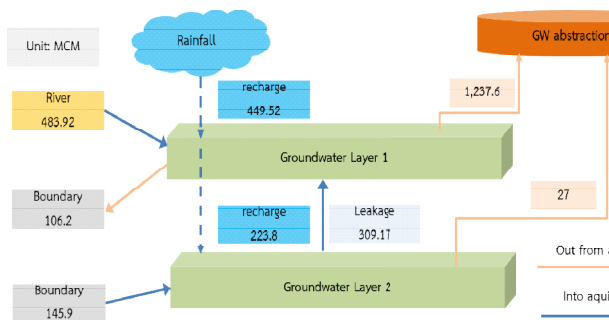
Unit: MCM

Rainfall

GW abstraction

River
483.92

recharge
449.52

1,237.6

Groundwater Layer 1

Boundary
106.2

27

recharge
223.8

Leakage
309.17

Out from a

Groundwater Layer 2

Boundary
145.9

Into aqui